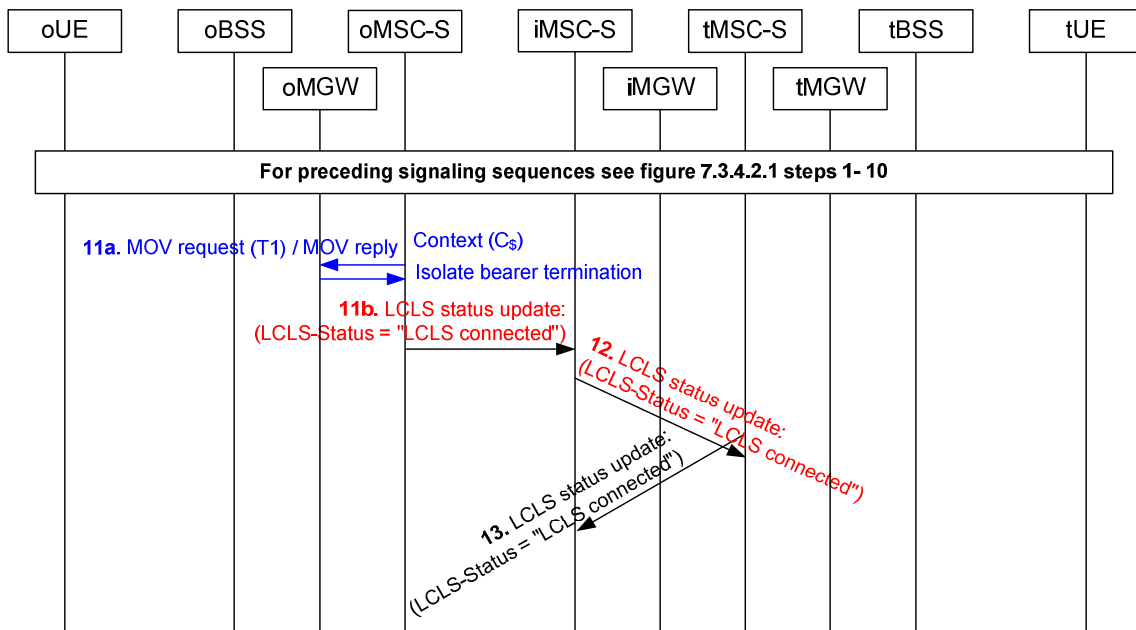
oUE

oBSS

oMSC-S

iMSC-S

tMSC-S

tBSS

tUE

oMGW

iMGW

tMGW

For preceding signaling sequences see figure 7.3.4.2.1 steps 1- 10

11a. MOV request (T1) / MOV reply

Context ($C_\$$)

Isolate bearer termination

11b. LCLS status update: (LCLS-Status = "LCLS connected")

12. LCLS status update: (LCLS-Status = "LCLS connected")

13. LCLS status update: (LCLS-Status = "LCLS connected")